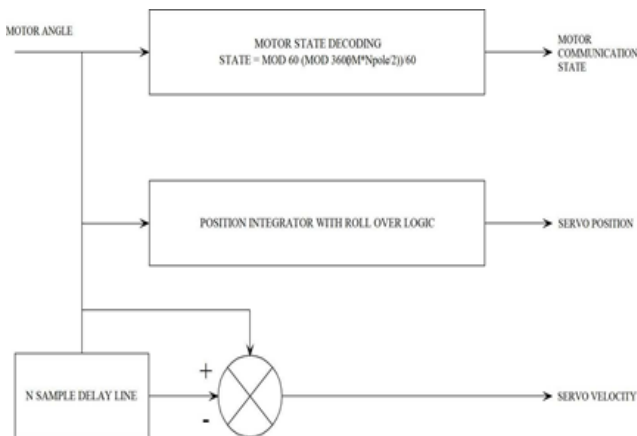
MOTOR ANGLE

MOTOR STATE DECODING
STATE = MOD 60 (MOD 360(θM*Npole/2))/60

MOTOR COMMUNICATION STATE

POSITION INTEGRATOR WITH ROLL OVER LOGIC

SERVO POSITION

N SAMPLE DELAY LINE

+

-

SERVO VELOCITY